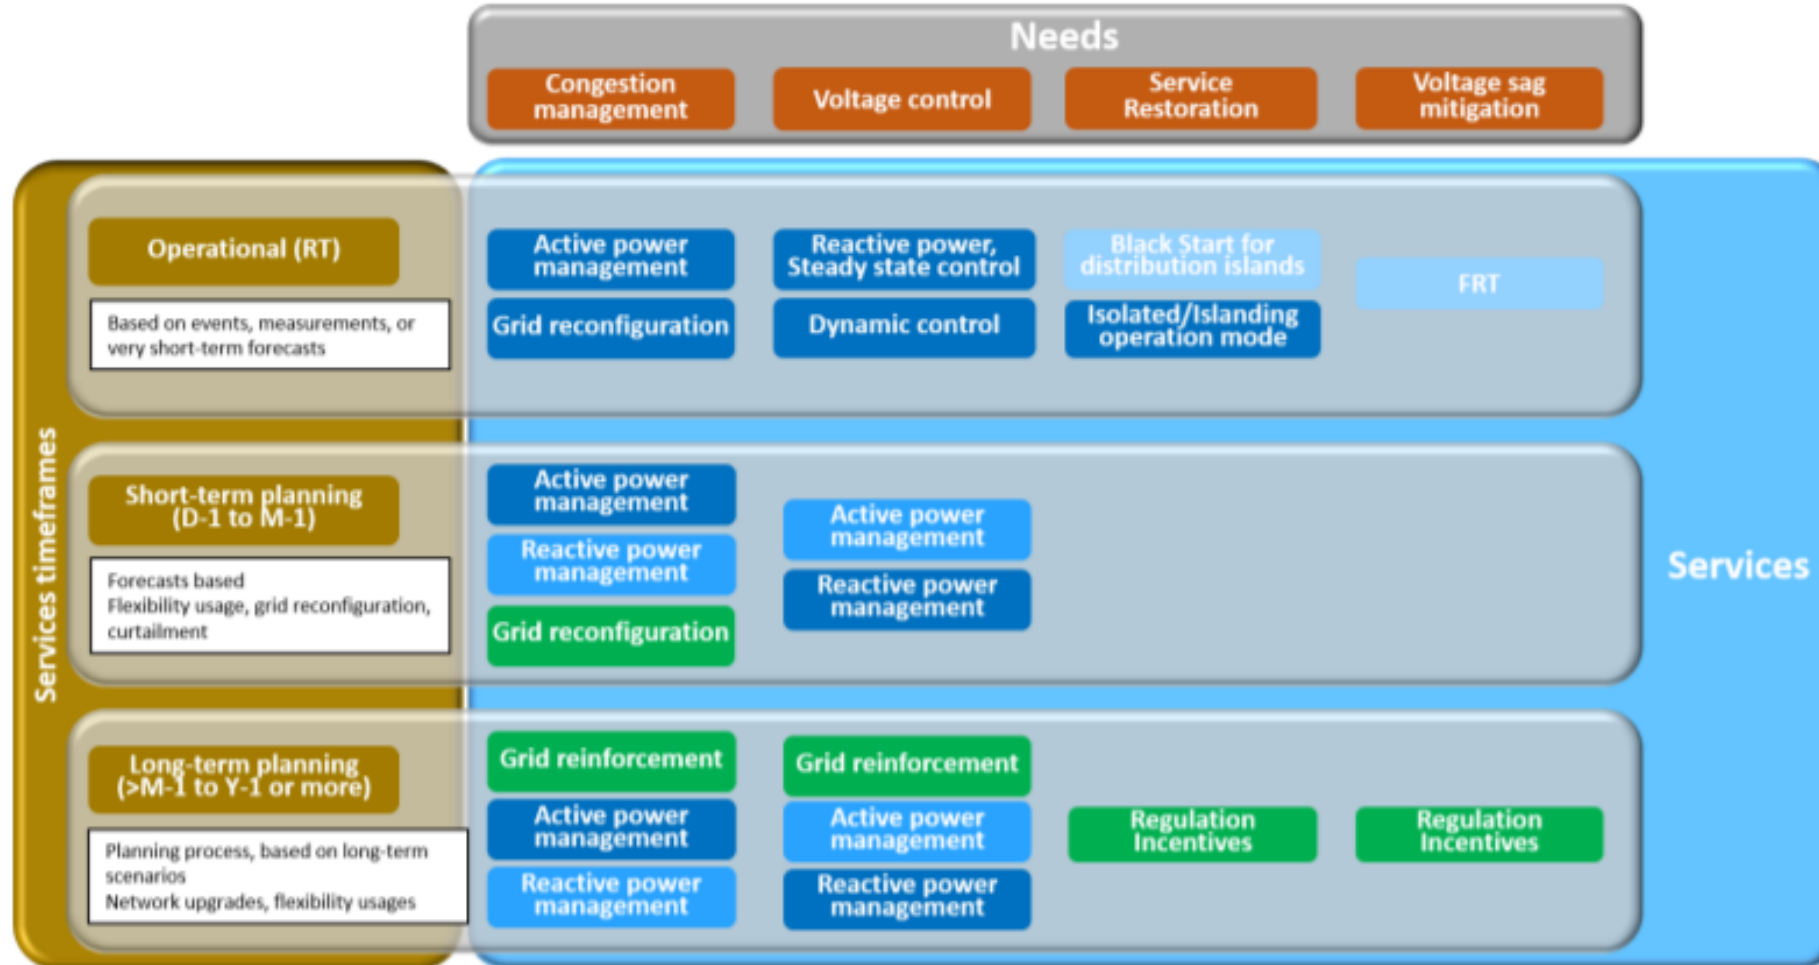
Needs

Congestion management

Voltage control

Service Restoration

Voltage sag mitigation

Services timeframes

Operational (RT)

Based on events, measurements, or very short-term forecasts

Active power management

Reactive power, Steady state control

Black Start for distribution islands

FRT

Grid reconfiguration

Dynamic control

Isolated/Islanding operation mode

Short-term planning (D-1 to M-1)

Forecasts based
Flexibility usage, grid reconfiguration, curtailment

Active power management

Reactive power management

Grid reconfiguration

Active power management

Reactive power management

Services

Long-term planning (>M-1 to Y-1 or more)

Planning process, based on long-term scenarios
Network upgrades, flexibility usages

Grid reinforcement

Active power management

Reactive power management

Grid reinforcement

Active power management

Reactive power management

Regulation Incentives

Regulation Incentives